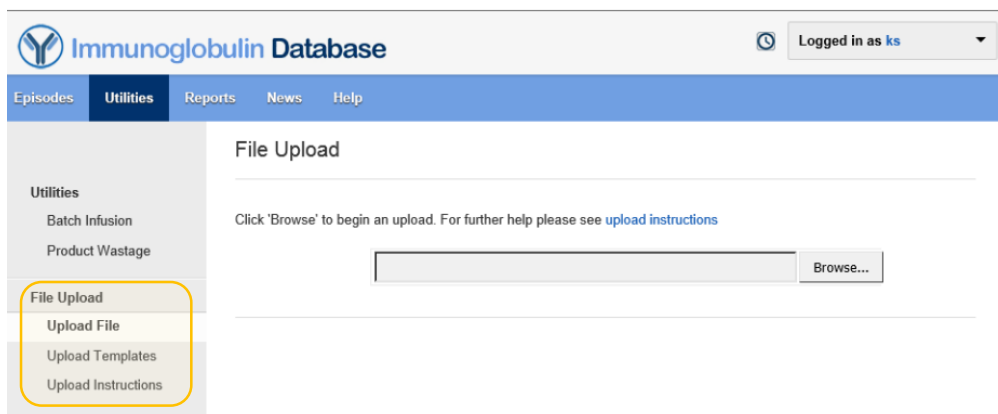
Immunoglobulin Database

Logged in as ks

Episodes Utilities Reports News Help

Utilities
Batch Infusion
Product Wastage

File Upload
Upload File
Upload Templates
Upload Instructions

File Upload

Click 'Browse' to begin an upload. For further help please see upload instructions

Browse...